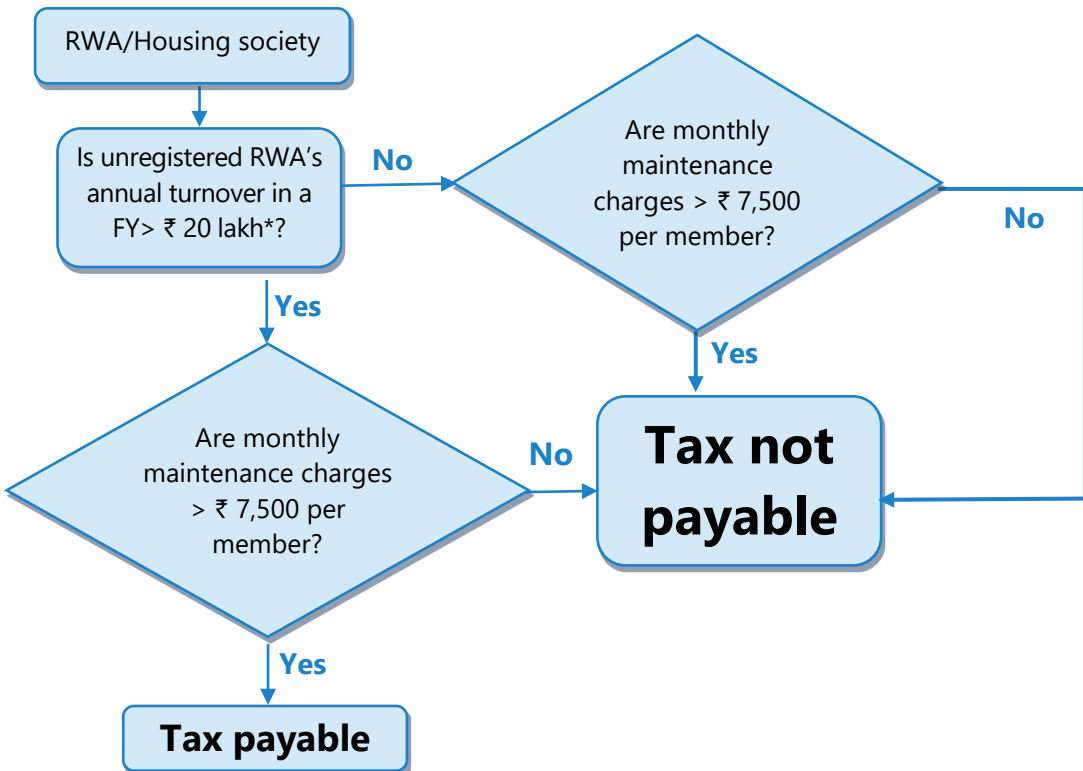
RWA/Housing society

Is unregistered RWA’s annual turnover in a FY> ₹ 20 lakh*?

No

Are monthly maintenance charges > ₹ 7,500 per member?

No

Yes

Yes

Are monthly maintenance charges > ₹ 7,500 per member?

No

Tax not payable

Yes

Tax payable